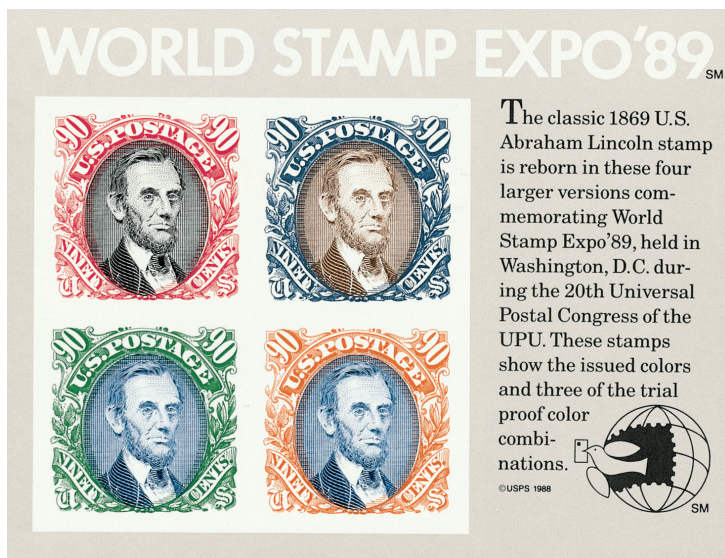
WORLD STAMP EXPO'89 SM

90 U.S. POSTAGE 90 NINETY CENTS

90 U.S. POSTAGE 90 NINETY CENTS

90 U.S. POSTAGE 90 NINETY CENTS

90 U.S. POSTAGE 90 NINETY CENTS

The classic 1869 U.S. Abraham Lincoln stamp is reborn in these four larger versions commemorating World Stamp Expo'89, held in Washington, D.C. during the 20th Universal Postal Congress of the UPU. These stamps show the issued colors and three of the trial proof color combinations.

©USPS 1988

SM